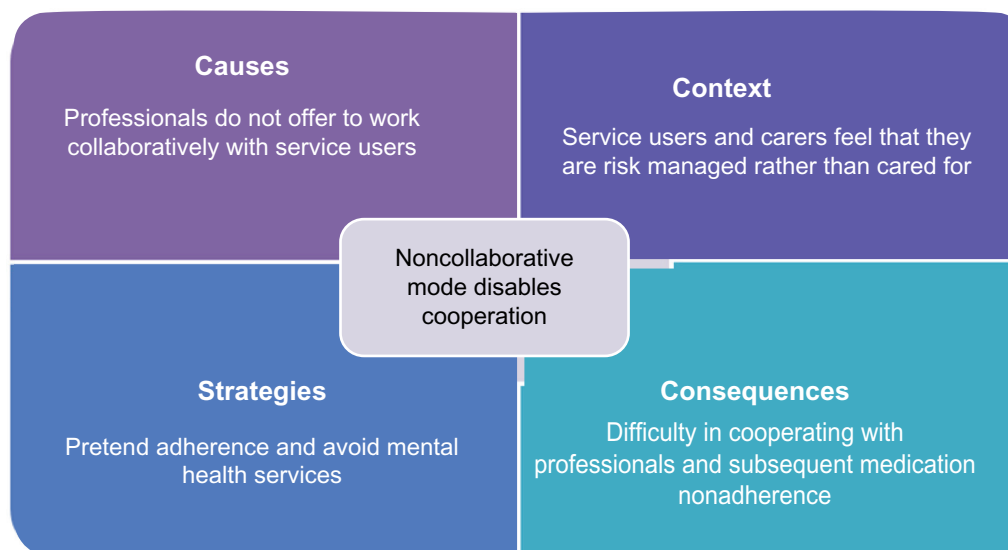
Causes

Professionals do not offer to work collaboratively with service users

Context

Service users and carers feel that they are risk managed rather than cared for

Noncollaborative mode disables cooperation

Strategies

Pretend adherence and avoid mental health services

Consequences

Difficulty in cooperating with professionals and subsequent medication nonadherence